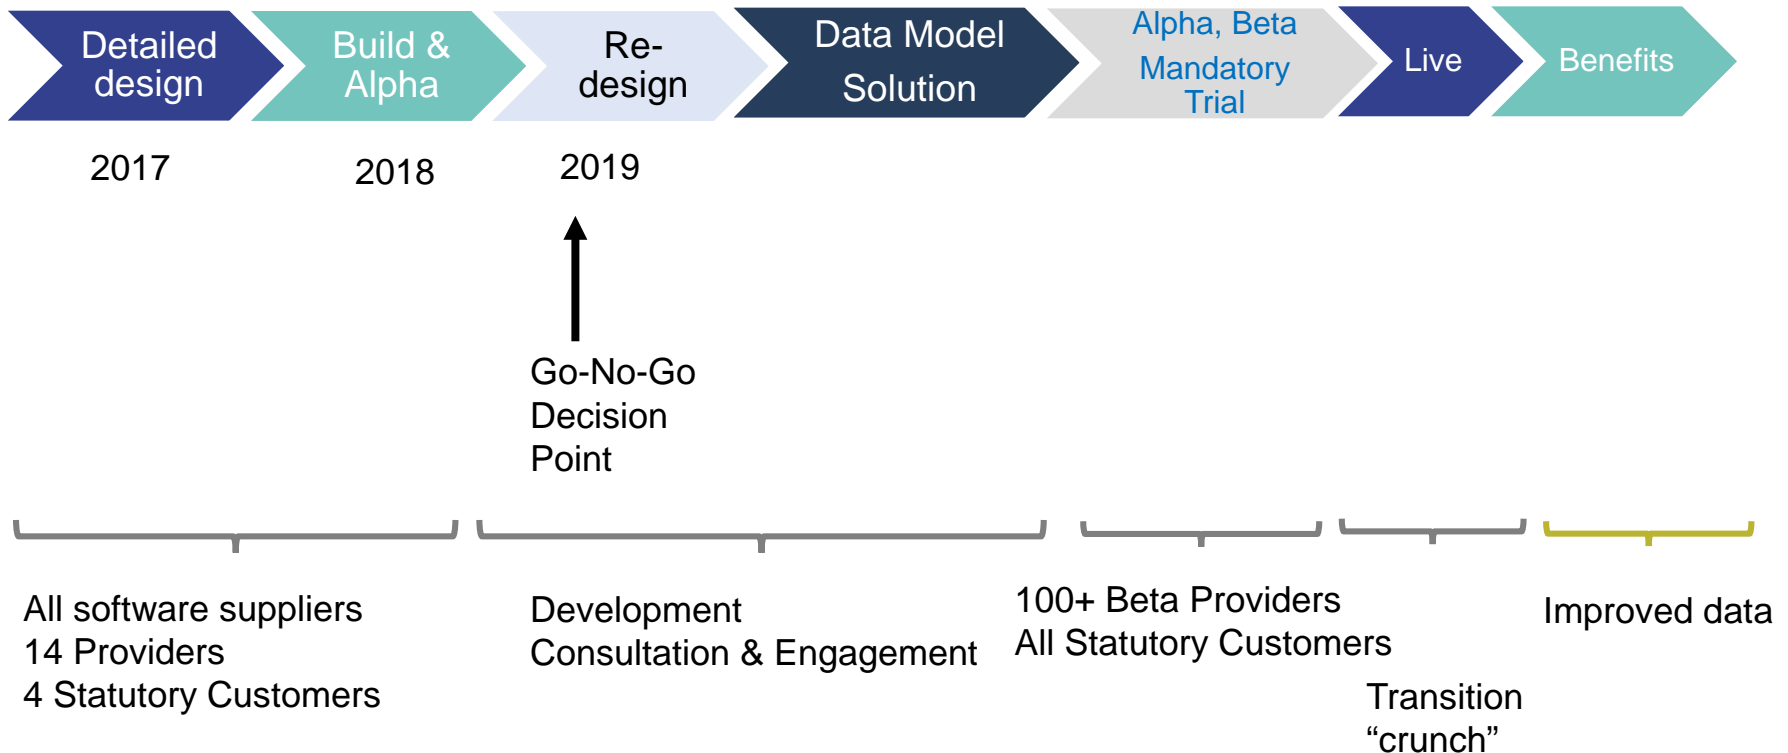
Detailed design

Build & Alpha

Re-design

Data Model Solution

Alpha, Beta Mandatory Trial

Live

Benefits

2017

2018

2019

Go-No-Go Decision Point

All software suppliers
14 Providers
4 Statutory Customers

Development
Consultation & Engagement

100+ Beta Providers
All Statutory Customers

Transition “crunch”

Improved data